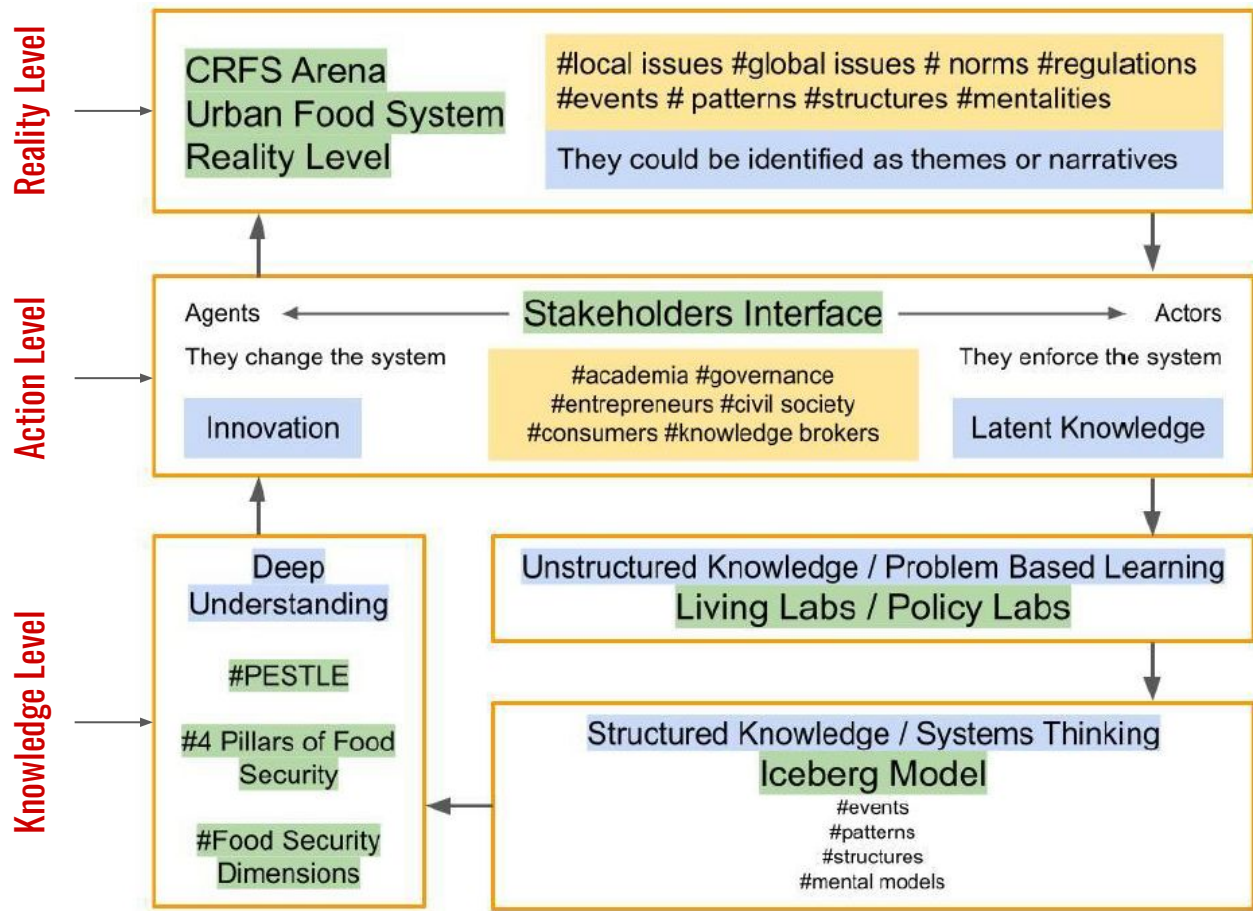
Reality Level

CRFS Arena
Urban Food System
Reality Level

#local issues #global issues # norms #regulations #events # patterns #structures #mentalities

They could be identified as themes or narratives

Action Level

Agents

They change the system

Innovation

Stakeholders Interface

#academia #governance #entrepreneurs #civil society #consumers #knowledge brokers

Actors

They enforce the system

Latent Knowledge

Knowledge Level

Deep Understanding

#PESTLE

#4 Pillars of Food Security

#Food Security Dimensions

Unstructured Knowledge / Problem Based Learning
Living Labs / Policy Labs

Structured Knowledge / Systems Thinking
Iceberg Model
#events
#patterns
#structures
#mental models